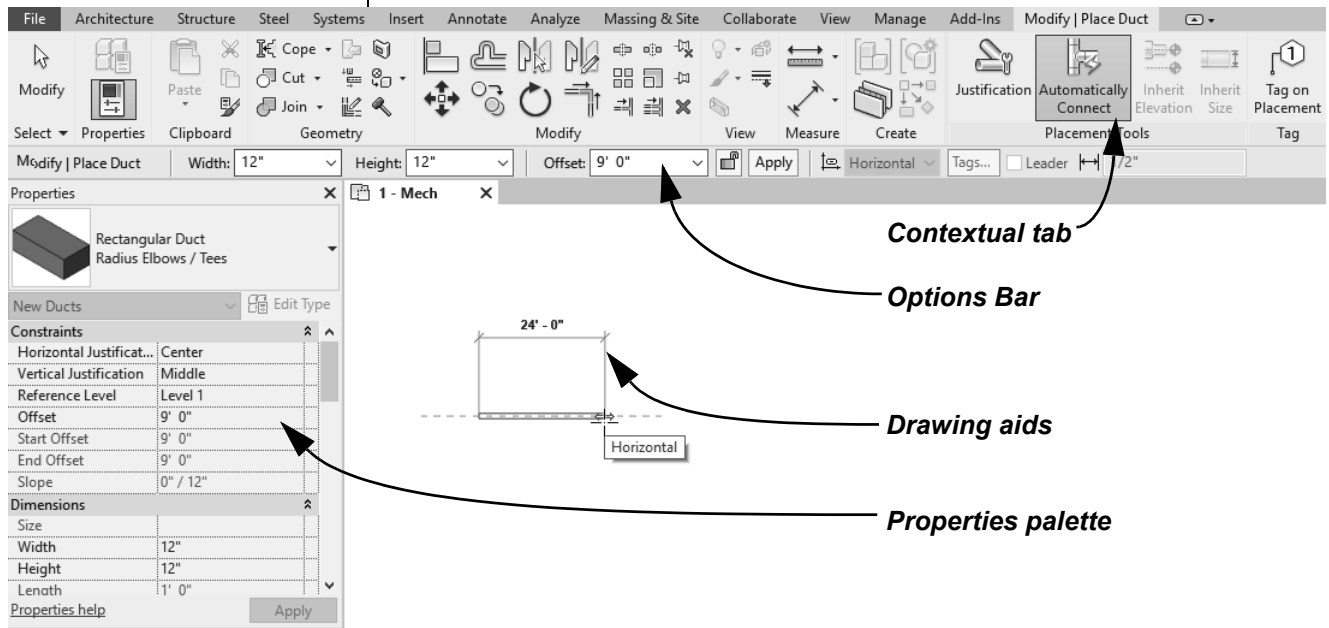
File Architecture Structure Steel Systems Insert Annotate Analyze Massing & Site Collaborate View Manage Add-Ins Modify | Place Duct

Modify Select ▾ Properties Paste Clipboard Cope ▾ Cut ▾ Join ▾ Geometry Modify View Measure Create Justification Automatically Connect Inherit Elevation Inherit Size Placement Tools Tag on Placement Tag

Modify | Place Duct Width: 12" Height: 12" Offset: 9' 0" Apply Horizontal Tags... Leader 1/2"

Properties ×

Rectangular Duct Radius Elbows / Tees

New Ducts Edit Type

| Constraints | |
|---|---|
| Horizontal Justificat... | Center |
| Vertical Justification | Middle |
| Reference Level | Level 1 |
| Offset | 9' 0" |
| Start Offset | 9' 0" |
| End Offset | 9' 0" |
| Slope | 0" / 12" |
| Dimensions | |
| Size | |
| Width | 12" |
| Height | 12" |
| Length | 1' 0" |

Properties help Apply

1 - Mech ×

24' - 0"

Horizontal

Contextual tab

Options Bar

Drawing aids

Properties palette